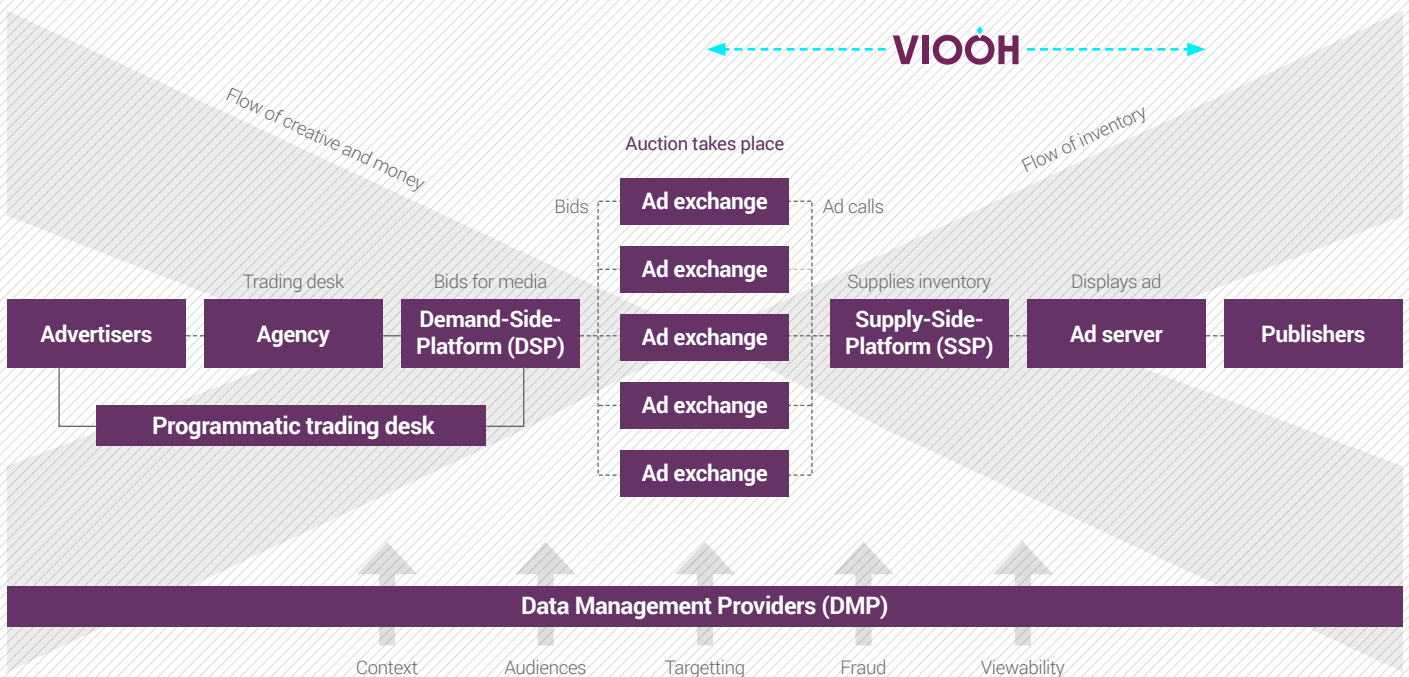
VIOOH

Flow of creative and money

Flow of inventory

Auction takes place

Bids

Ad calls

Ad exchange

Ad exchange

Ad exchange

Ad exchange

Ad exchange

Trading desk

Bids for media

Supplies inventory

Displays ad

Advertisers

Agency

Demand-Side-Platform (DSP)

Supply-Side-Platform (SSP)

Ad server

Publishers

Programmatic trading desk

Data Management Providers (DMP)

Context

Audiences

Targetting

Fraud

Viewability